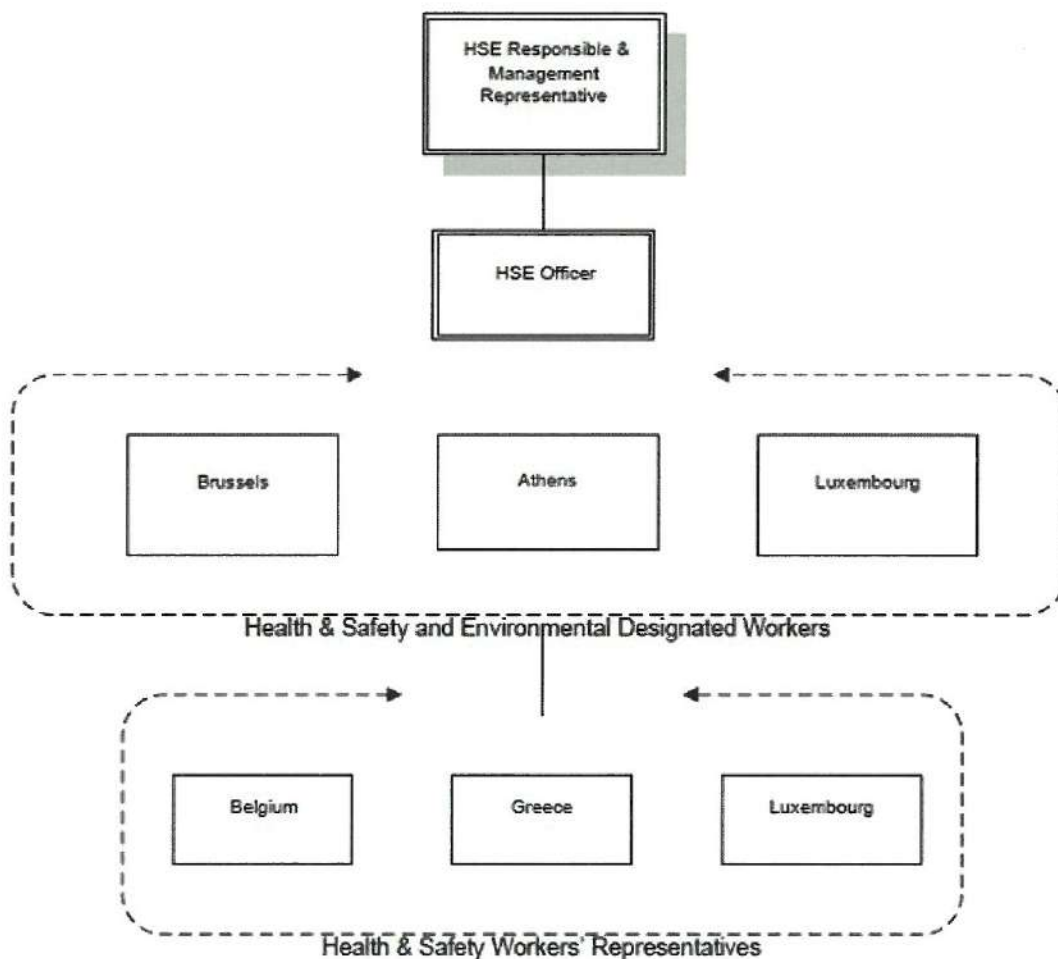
HSE Responsible & Management Representative

HSE Officer

Brussels

Athens

Luxembourg

Health & Safety and Environmental Designated Workers

Belgium

Greece

Luxembourg

Health & Safety Workers' Representatives